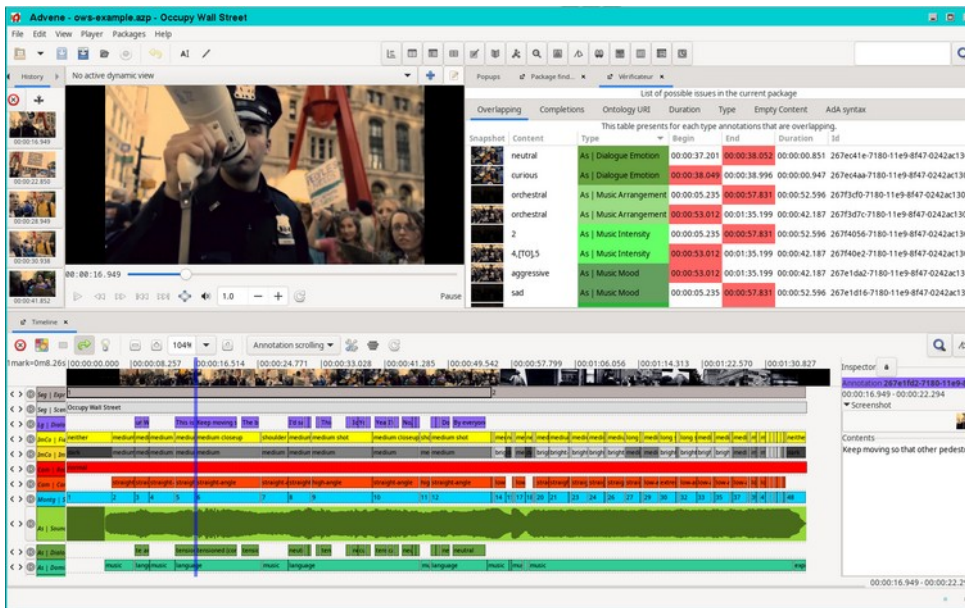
Advene - ows-example.azp - Occupy Wall Street

File Edit View Player Packages Help

History

No active dynamic view

00:00:16.949
00:00:22.850
00:00:28.949
00:00:30.938
00:00:41.852

00:00:16.949

1.0

Pause

Popups   Package find...   Vérificateur

List of possible issues in the current package

Overlapping   Completions   Ontology URI   Duration   Type   Empty Content   AdA syntax

This table presents for each type annotations that are overlapping.

| Snapshot | Content | Type | Begin | End | Duration | Id |
|---|---|---|---|---|---|---|
| | neutral | As \| Dialogue Emotion | 00:00:37.201 | 00:00:38.052 | 00:00:00.851 | 267ec41e-7180-11e9-8f47-0242ac13 |
| | curious | As \| Dialogue Emotion | 00:00:38.049 | 00:00:38.996 | 00:00:00.947 | 267ec4aa-7180-11e9-8f47-0242ac13 |
| | orchestral | As \| Music Arrangement | 00:00:05.235 | 00:00:57.831 | 00:00:52.596 | 267f3cf0-7180-11e9-8f47-0242ac13 |
| | orchestral | As \| Music Arrangement | 00:00:53.012 | 00:01:35.199 | 00:00:42.187 | 267f3d7c-7180-11e9-8f47-0242ac13 |
| | 2 | As \| Music Intensity | 00:00:05.235 | 00:00:57.831 | 00:00:52.596 | 267f4056-7180-11e9-8f47-0242ac13 |
| | 4,[TO],5 | As \| Music Intensity | 00:00:53.012 | 00:01:35.199 | 00:00:42.187 | 267f40e2-7180-11e9-8f47-0242ac13 |
| | aggressive | As \| Music Mood | 00:00:53.012 | 00:01:35.199 | 00:00:42.187 | 267e1da2-7180-11e9-8f47-0242ac13 |
| | sad | As \| Music Mood | 00:00:05.235 | 00:00:57.831 | 00:00:52.596 | 267e1d16-7180-11e9-8f47-0242ac13 |

Timeline

1049

Annotation scrolling

1mark=0m8.26s 00:00:00.000 00:00:08.257 00:00:16.514 00:00:24.771 00:00:33.028 00:00:41.285 00:00:49.542 00:00:57.799 00:01:06.056 00:01:14.313 00:01:22.570 00:01:30.827

Occupy Wall Street

This is Keep moving

neither medium medium medium closeup shoulder medium shot medium closeup

straight-angle high-angle

music language

Inspector

Annotation 267e1fd2-7180-11e9-

00:00:16.949 - 00:00:22.294

Screenshot

Contents

Keep moving so that other pedest

00:00:16.949 - 00:00:22.2